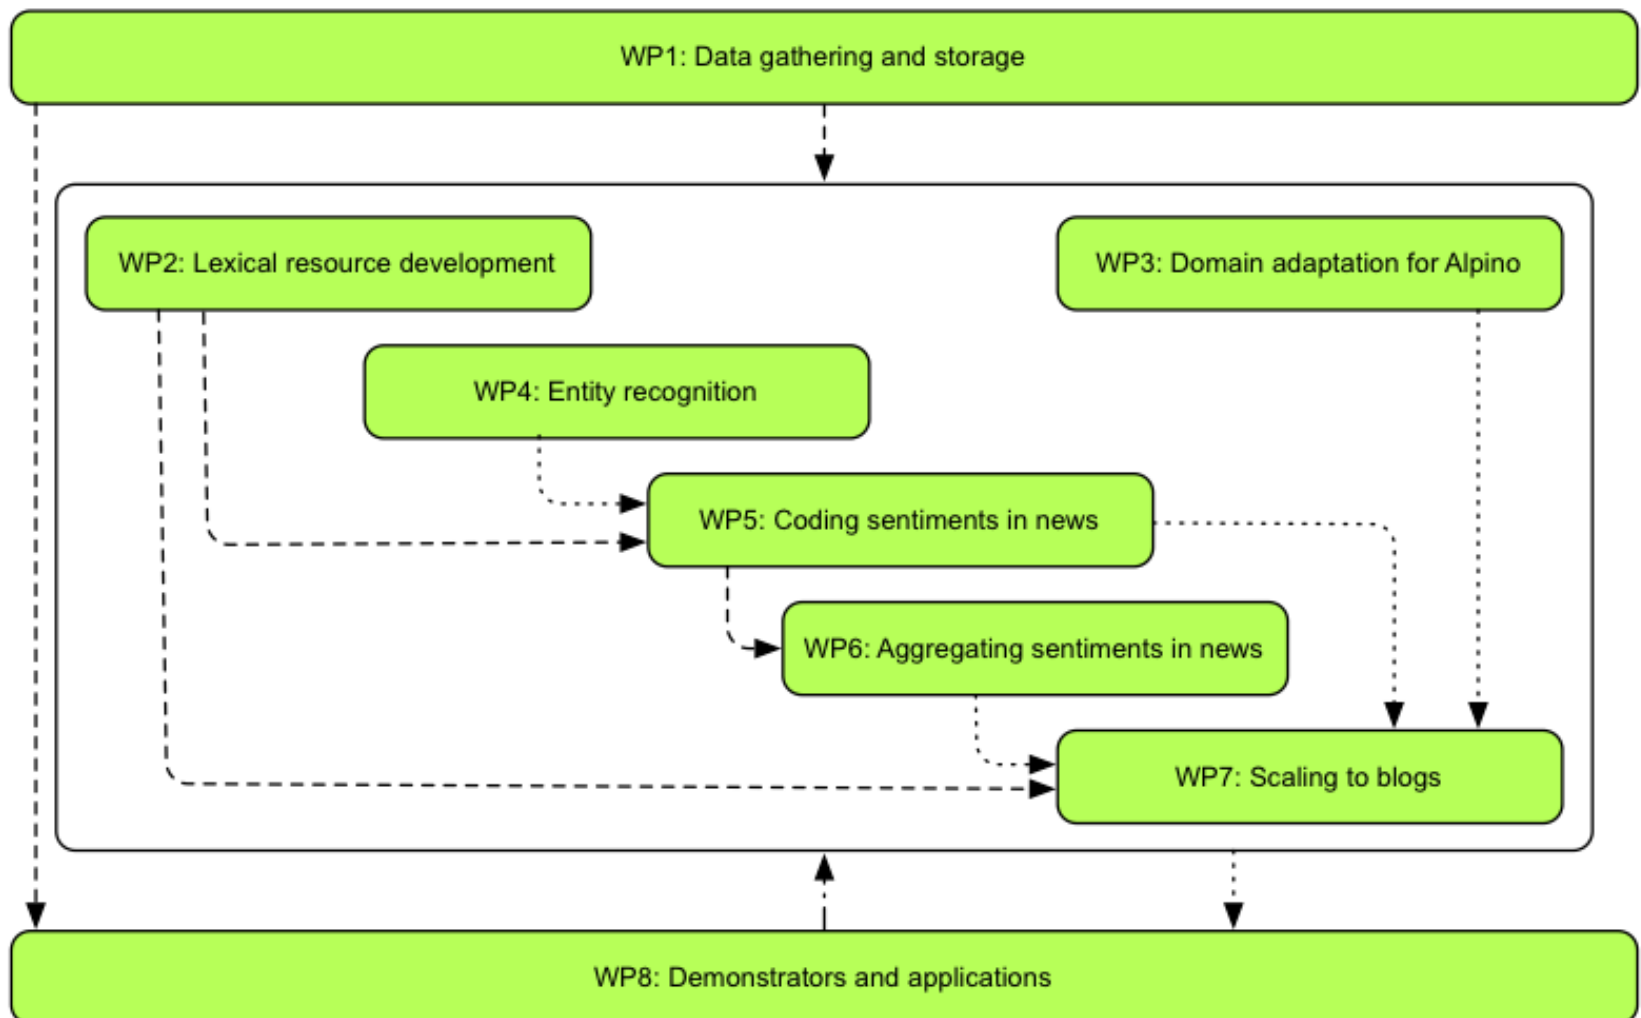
WP1: Data gathering and storage

WP2: Lexical resource development

WP3: Domain adaptation for Alpino

WP4: Entity recognition

WP5: Coding sentiments in news

WP6: Aggregating sentiments in news

WP7: Scaling to blogs

WP8: Demonstrators and applications